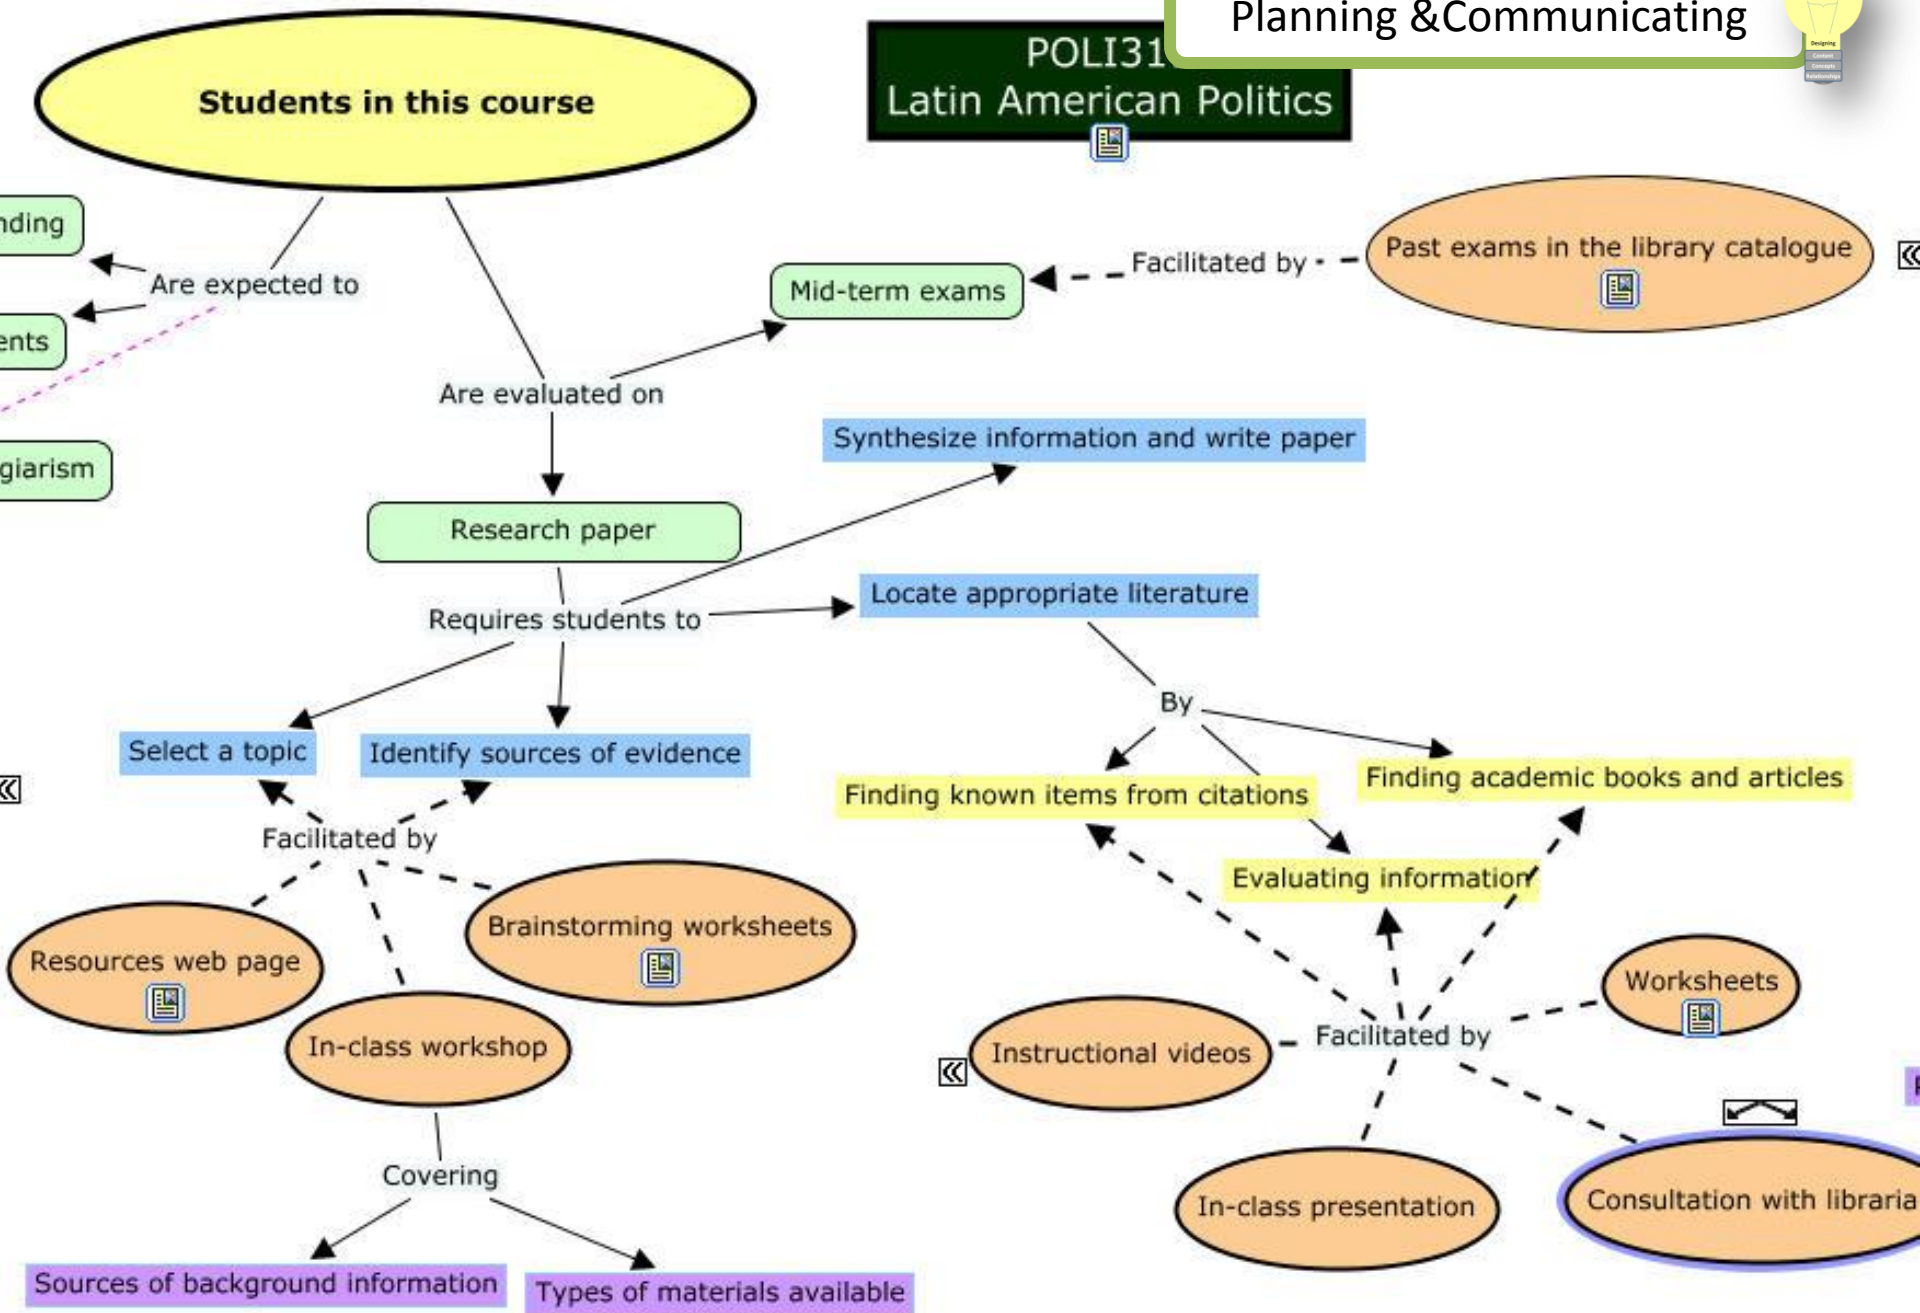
Planning &Communicating

POLI31
Latin American Politics

Students in this course

nding

Are expected to

ents

giarism

Are evaluated on

Mid-term exams

Facilitated by

Past exams in the library catalogue

Synthesize information and write paper

Research paper

Requires students to

Locate appropriate literature

By

Select a topic

Identify sources of evidence

Finding known items from citations

Finding academic books and articles

Facilitated by

Evaluating information

Brainstorming worksheets

Resources web page

In-class workshop

Worksheets

Instructional videos

Facilitated by

Covering

In-class presentation

Consultation with libraria

Sources of background information

Types of materials available